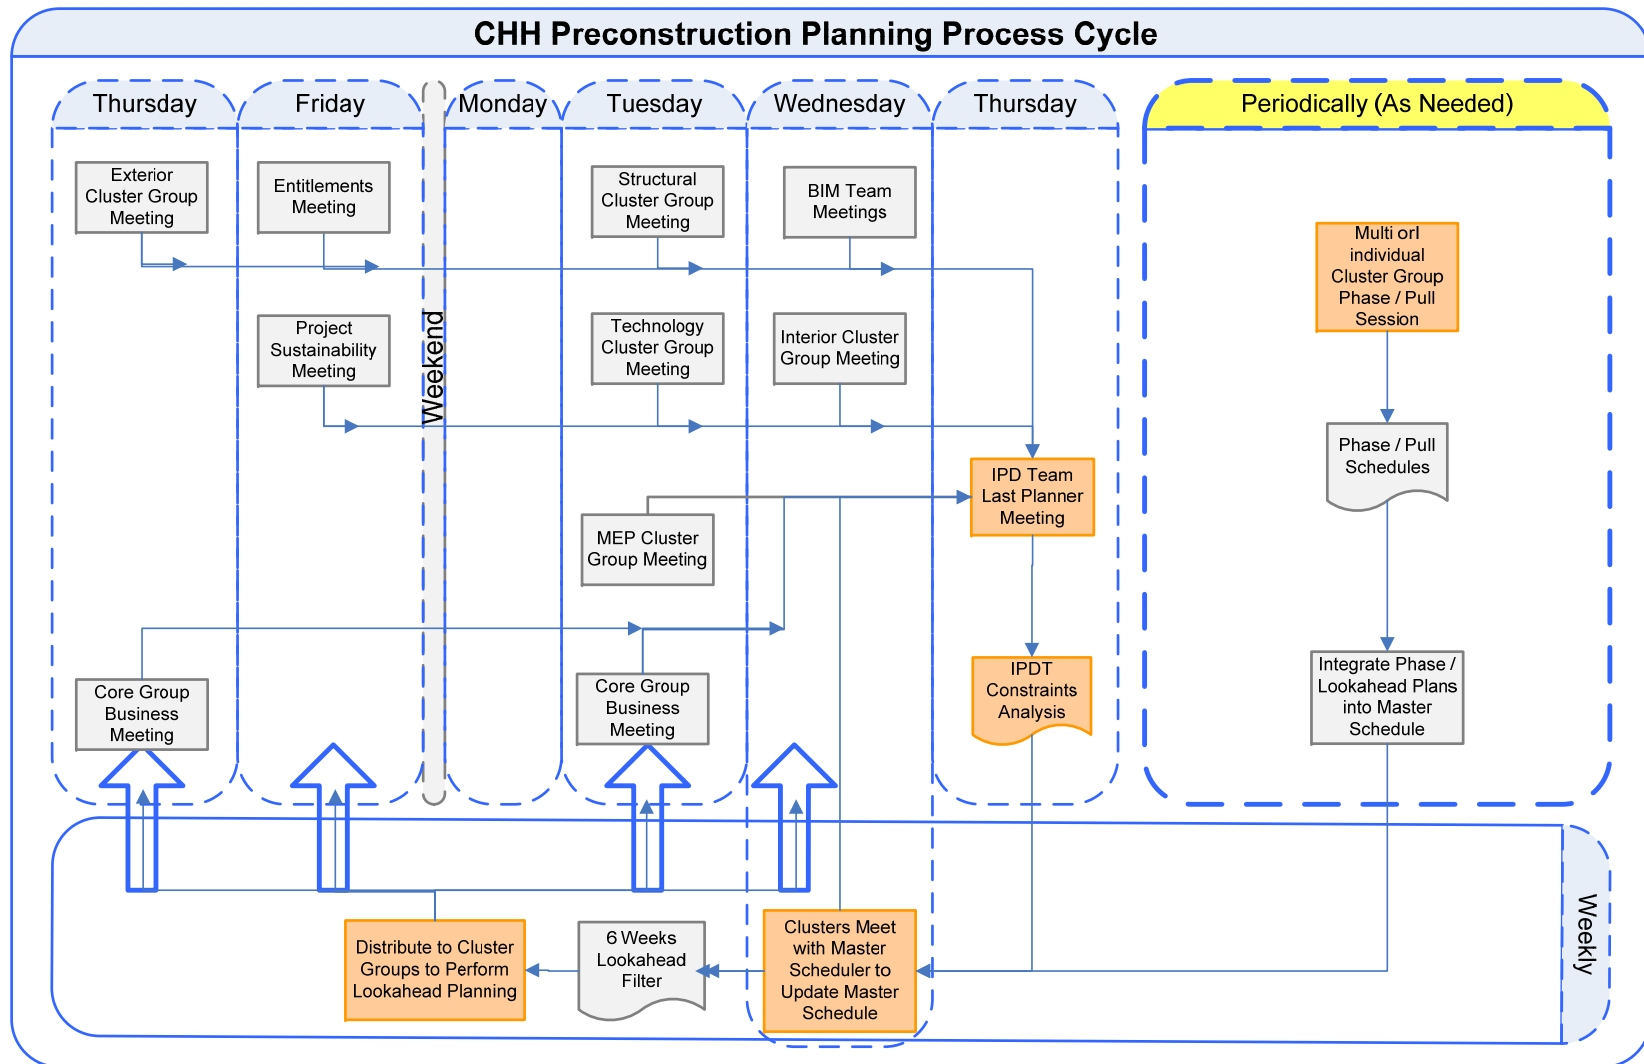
CHH Preconstruction Planning Process Cycle

Thursday

Friday

Weekend

Monday

Tuesday

Wednesday

Thursday

Periodically (As Needed)

Exterior Cluster Group Meeting

Entitlements Meeting

Structural Cluster Group Meeting

BIM Team Meetings

Project Sustainability Meeting

Technology Cluster Group Meeting

Interior Cluster Group Meeting

IPD Team Last Planner Meeting

MEP Cluster Group Meeting

IPDT Constraints Analysis

Core Group Business Meeting

Core Group Business Meeting

Multi orl individual Cluster Group Phase / Pull Session

Phase / Pull Schedules

Integrate Phase / Lookahead Plans into Master Schedule

Distribute to Cluster Groups to Perform Lookahead Planning

6 Weeks Lookahead Filter

Clusters Meet with Master Scheduler to Update Master Schedule

Weekly